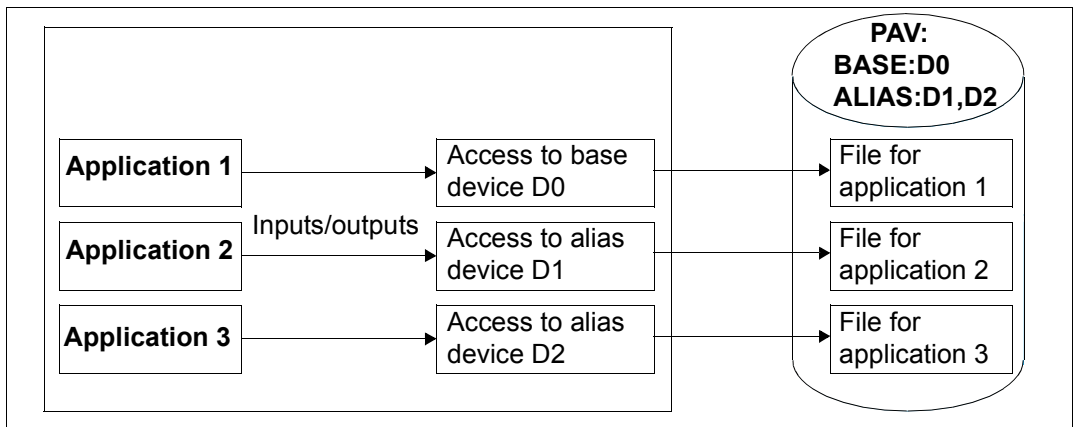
PAV:
BASE:D0
ALIAS:D1,D2

Application 1

Access to base device D0

File for application 1

Inputs/outputs

Application 2

Access to alias device D1

File for application 2

Application 3

Access to alias device D2

File for application 3